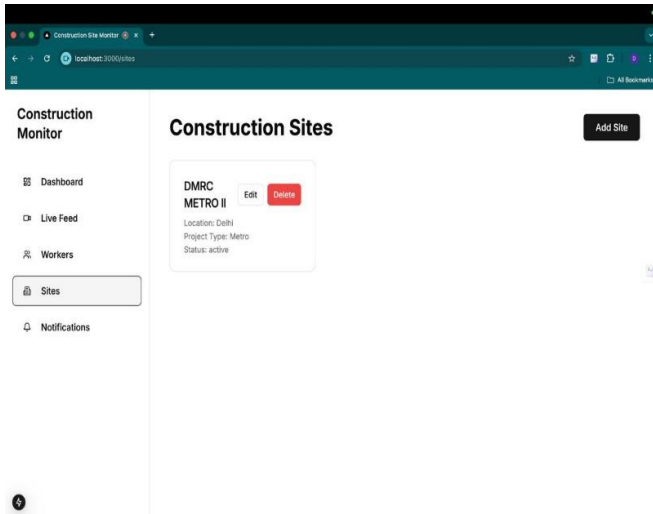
Construction Site Monitor ×
localhost:3000/sites
All Bookmarks

Construction Monitor

Dashboard
Live Feed
Workers
Sites
Notifications

Construction Sites

Add Site

DMRC METRO II
Edit
Delete
Location: Delhi
Project Type: Metro
Status: active